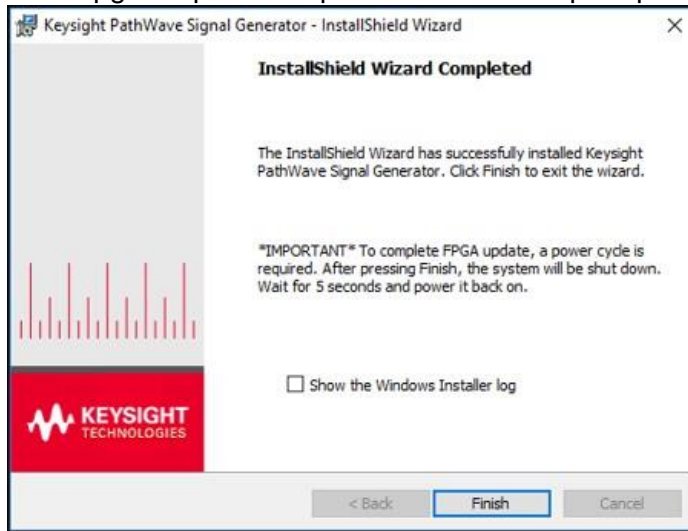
Keysight PathWave Signal Generator - InstallShield Wizard

×

InstallShield Wizard Completed

The InstallShield Wizard has successfully installed Keysight PathWave Signal Generator. Click Finish to exit the wizard.

*IMPORTANT* To complete FPGA update, a power cycle is required. After pressing Finish, the system will be shut down. Wait for 5 seconds and power it back on.

Show the Windows Installer log

KEYSIGHT TECHNOLOGIES

< Back

Finish

Cancel